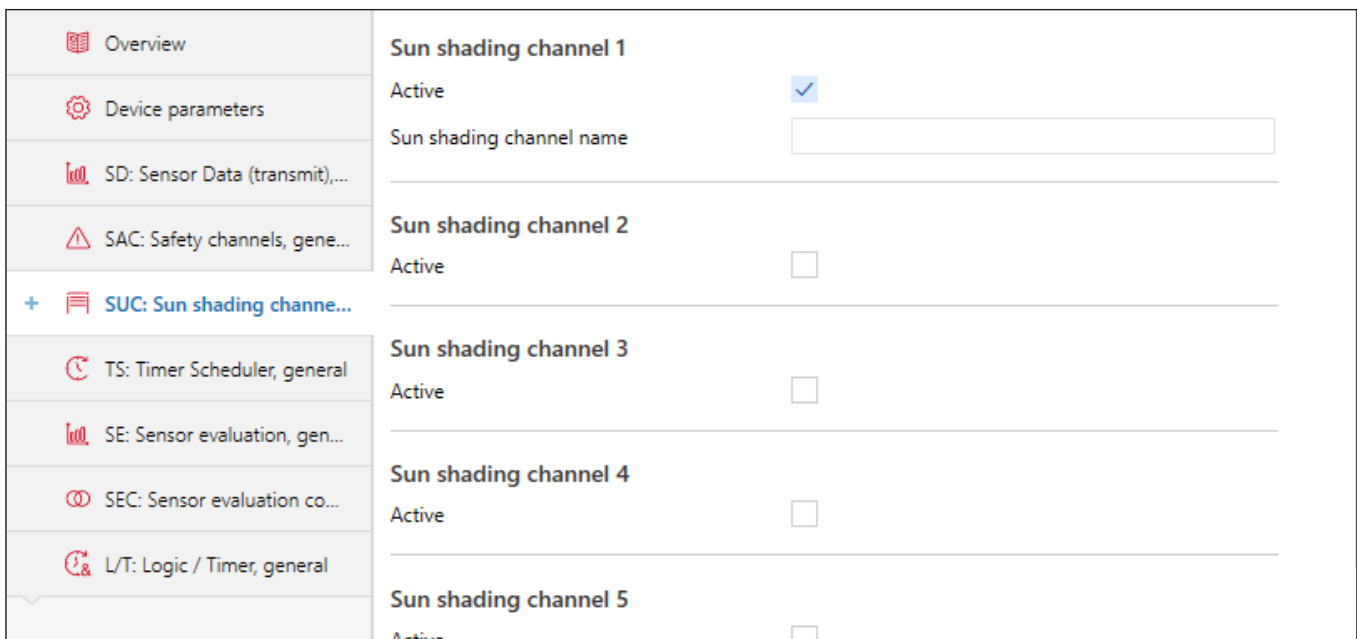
Overview

Device parameters

SD: Sensor Data (transmit),...

SAC: Safety channels, gene...

+ SUC: Sun shading channe...

TS: Timer Scheduler, general

SE: Sensor evaluation, gen...

SEC: Sensor evaluation co...

L/T: Logic / Timer, general

Sun shading channel 1

Active

Sun shading channel name

Sun shading channel 2

Active

Sun shading channel 3

Active

Sun shading channel 4

Active

Sun shading channel 5

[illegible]